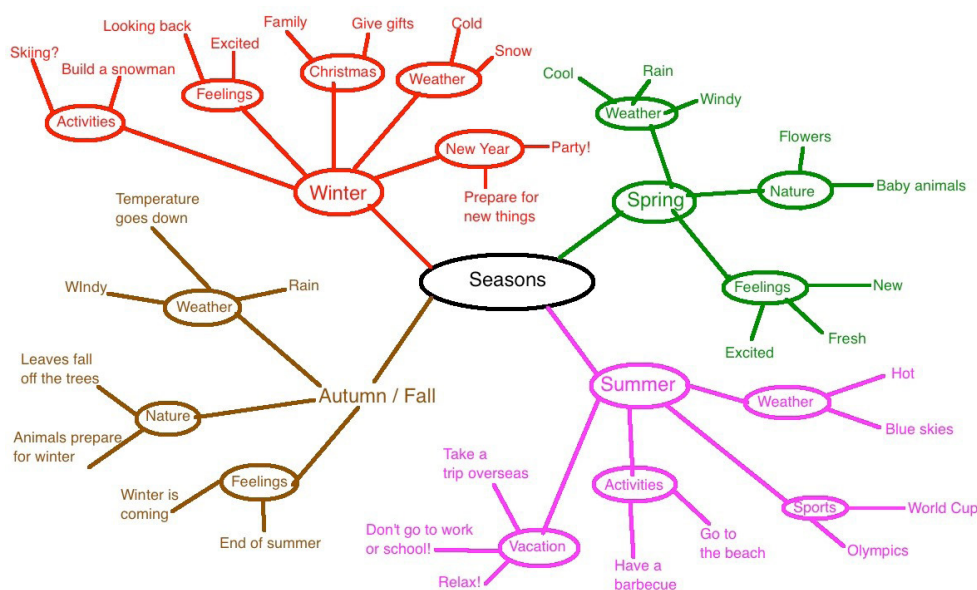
Seasons

Winter
Activities
Skiing?
Build a snowman
Feelings
Looking back
Excited
Christmas
Family
Give gifts
Weather
Cold
Snow
New Year
Party!
Prepare for new things

Spring
Weather
Cool
Rain
Windy
Nature
Flowers
Baby animals
Feelings
New
Fresh
Excited

Summer
Weather
Hot
Blue skies
Sports
World Cup
Olympics
Activities
Go to the beach
Have a barbecue
Vacation
Take a trip overseas
Don't go to work or school!
Relax!

Autumn / Fall
Weather
Temperature goes down
WIndy
Rain
Nature
Leaves fall off the trees
Animals prepare for winter
Feelings
Winter is coming
End of summer